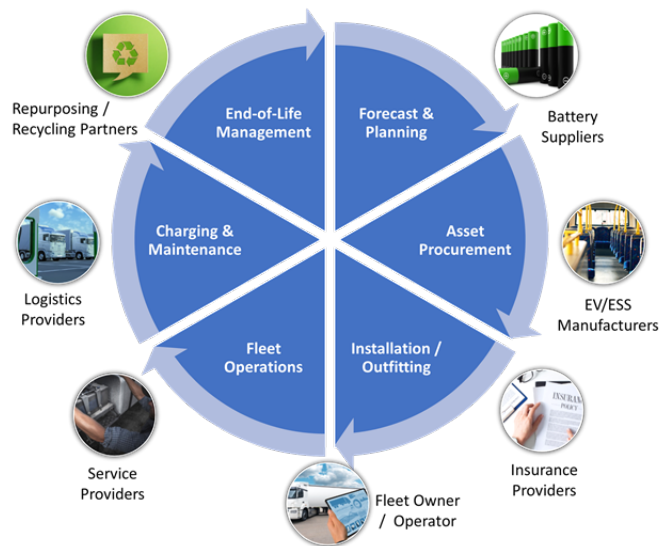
Repurposing / Recycling Partners

End-of-Life Management

Forecast & Planning

Battery Suppliers

Charging & Maintenance

Asset Procurement

Logistics Providers

EV/ESS Manufacturers

Fleet Operations

Installation / Outfitting

Service Providers

INSURANCE POLICY

Insurance Providers

Fleet Owner / Operator